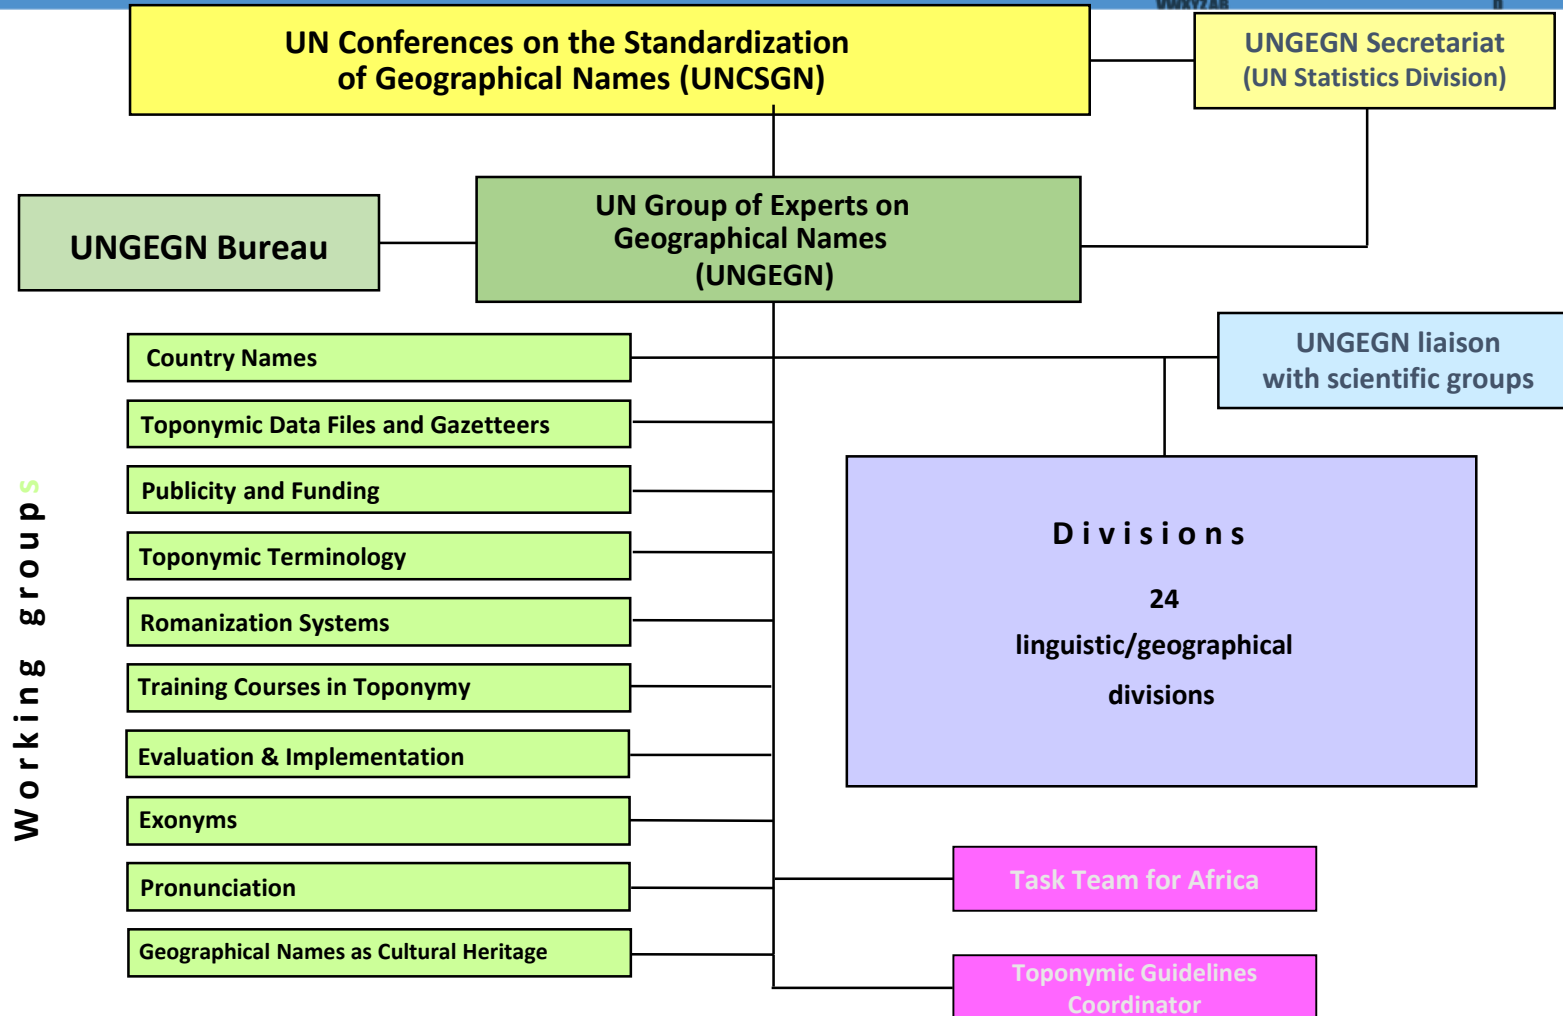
UN Conferences on the Standardization of Geographical Names (UNCSGN)

UNGEGN Secretariat (UN Statistics Division)

UNGEGN Bureau

UN Group of Experts on Geographical Names (UNGEGN)

UNGEGN liaison with scientific groups

Working groups

Country Names

Toponymic Data Files and Gazetteers

Publicity and Funding

Toponymic Terminology

Romanization Systems

Training Courses in Toponymy

Evaluation & Implementation

Exonyms

Pronunciation

Geographical Names as Cultural Heritage

Divisions

24

linguistic/geographical

divisions

Task Team for Africa

Toponymic Guidelines Coordinator